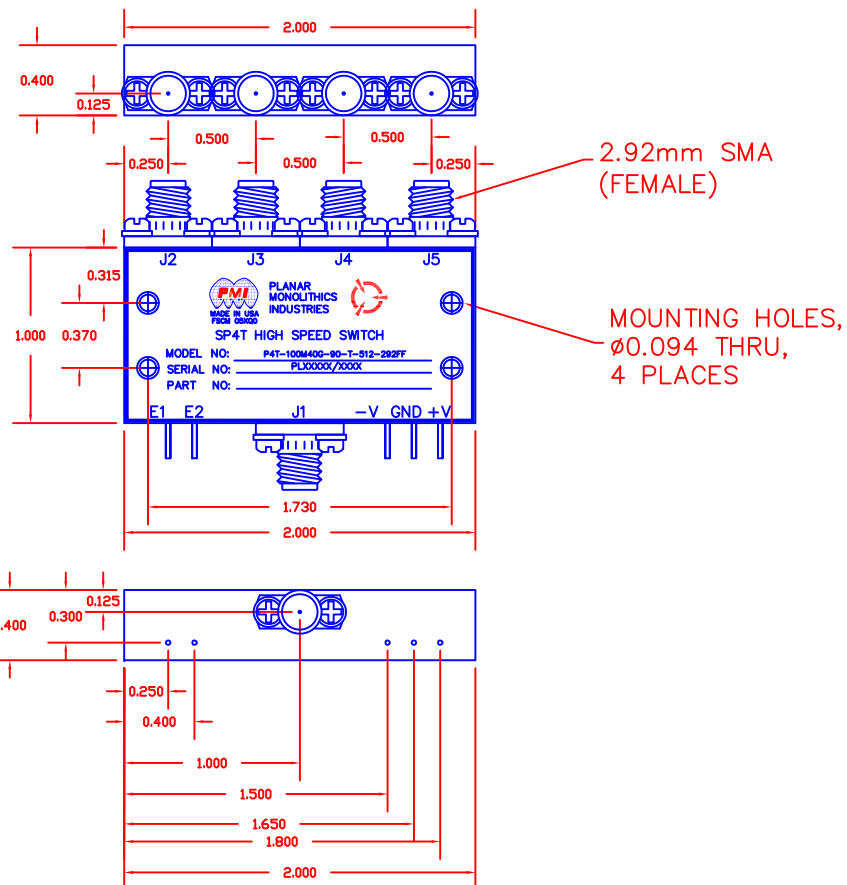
2.000

0.400
0.125

0.500 0.500
0.250 0.500 0.250

2.92mm SMA
(FEMALE)

J2 J3 J4 J5

0.315

PMI
MADE IN USA
FSCM 0SKX0

PLANAR
MONOLITHICS
INDUSTRIES

MOUNTING HOLES,
Ø0.094 THRU,
4 PLACES

SP4T HIGH SPEED SWITCH

1.000 0.370

MODEL NO: P4T-100M40G-90-T-512-292FF
SERIAL NO: PLXXXXX/XXXX
PART NO:

E1 E2 J1 −V GND +V

1.730
2.000

0.125
0.300
.400

0.250
0.400

1.000
1.500
1.650
1.800
2.000